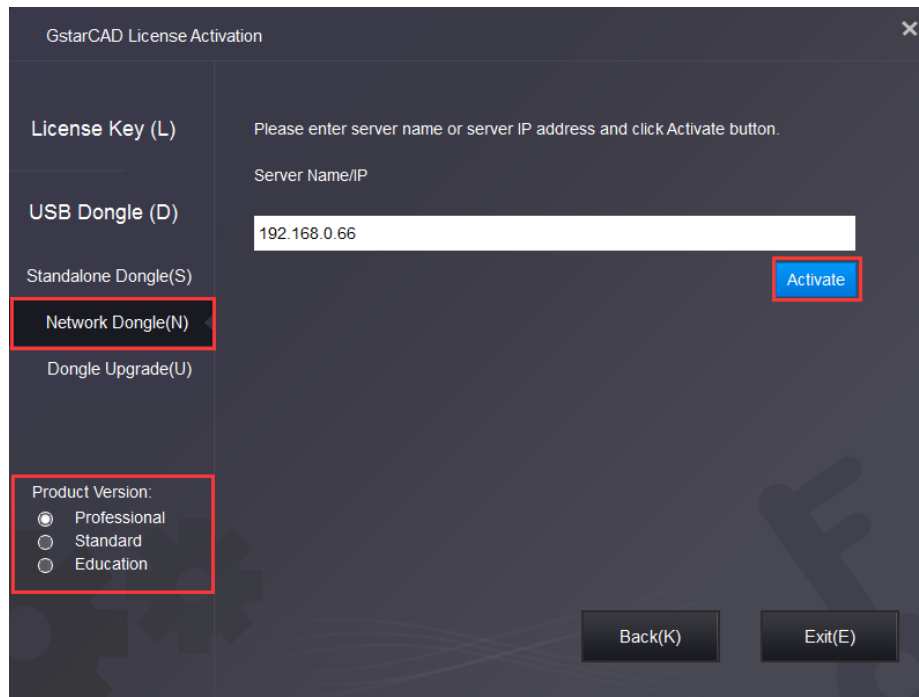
GstarCAD License Activation

×

License Key (L)

USB Dongle (D)

Standalone Dongle(S)

Network Dongle(N)

Dongle Upgrade(U)

Product Version:

Professional

Standard

Education

Please enter server name or server IP address and click Activate button.

Server Name/IP

192.168.0.66

Activate

Back(K)

Exit(E)